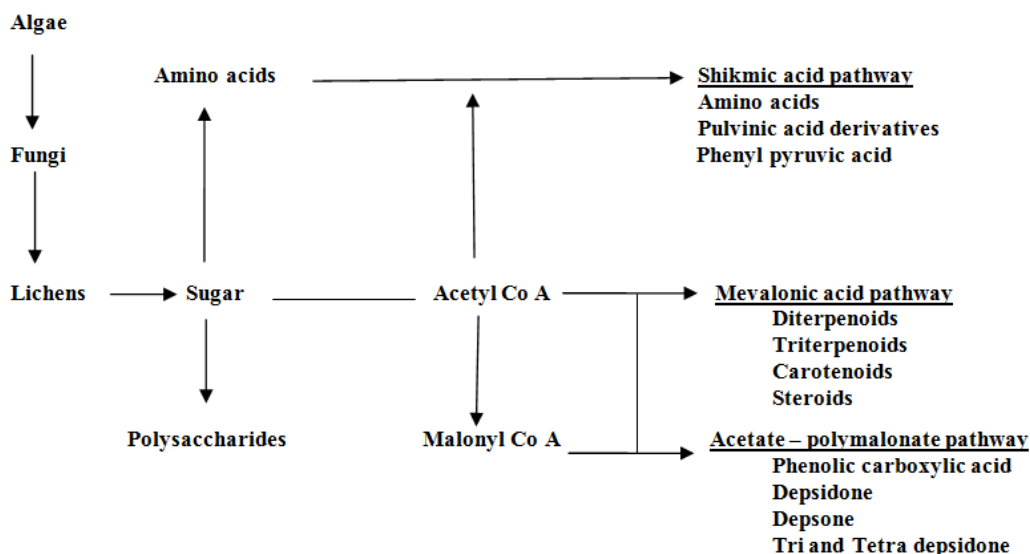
Algae

Amino acids

Shikmic acid pathway
Amino acids
Pulvinic acid derivatives
Phenyl pyruvic acid

Fungi

Lichens

Sugar

Acetyl Co A

Mevalonic acid pathway
Diterpenoids
Triterpenoids
Carotenoids
Steroids

Polysaccharides

Malonyl Co A

Acetate – polymalonate pathway
Phenolic carboxylic acid
Depsidone
Depsone
Tri and Tetra depsidone